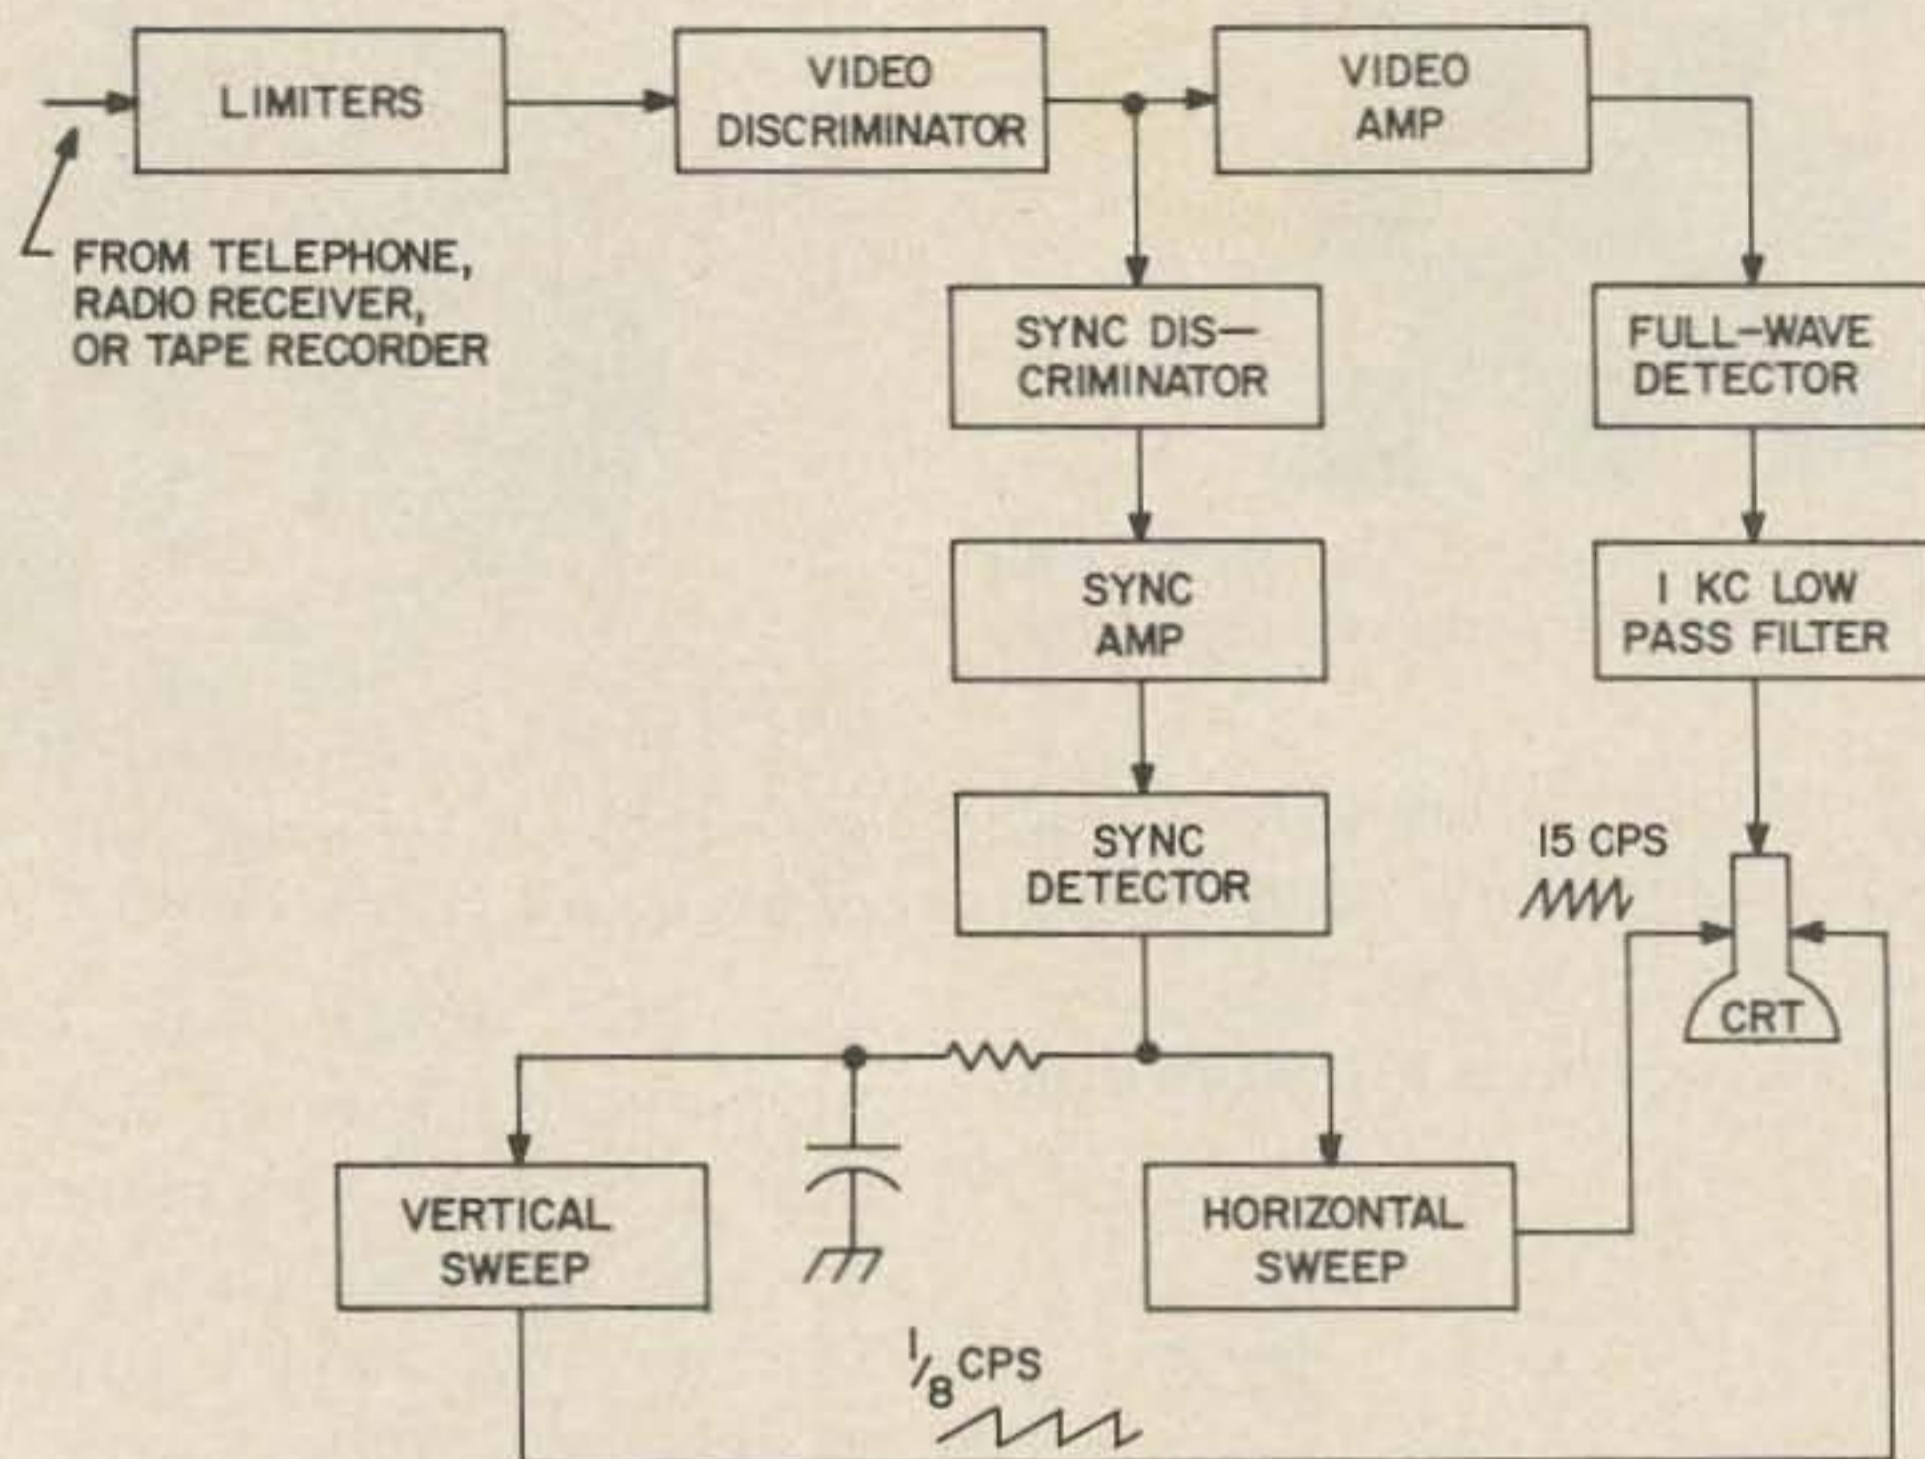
LIMITERS

VIDEO DISCRIMINATOR

VIDEO AMP

FROM TELEPHONE, RADIO RECEIVER, OR TAPE RECORDER

SYNC DISCRIMINATOR

FULL-WAVE DETECTOR

SYNC AMP

1 KC LOW PASS FILTER

SYNC DETECTOR

15 CPS

CRT

VERTICAL SWEEP

HORIZONTAL SWEEP

$\frac{1}{8}$ CPS